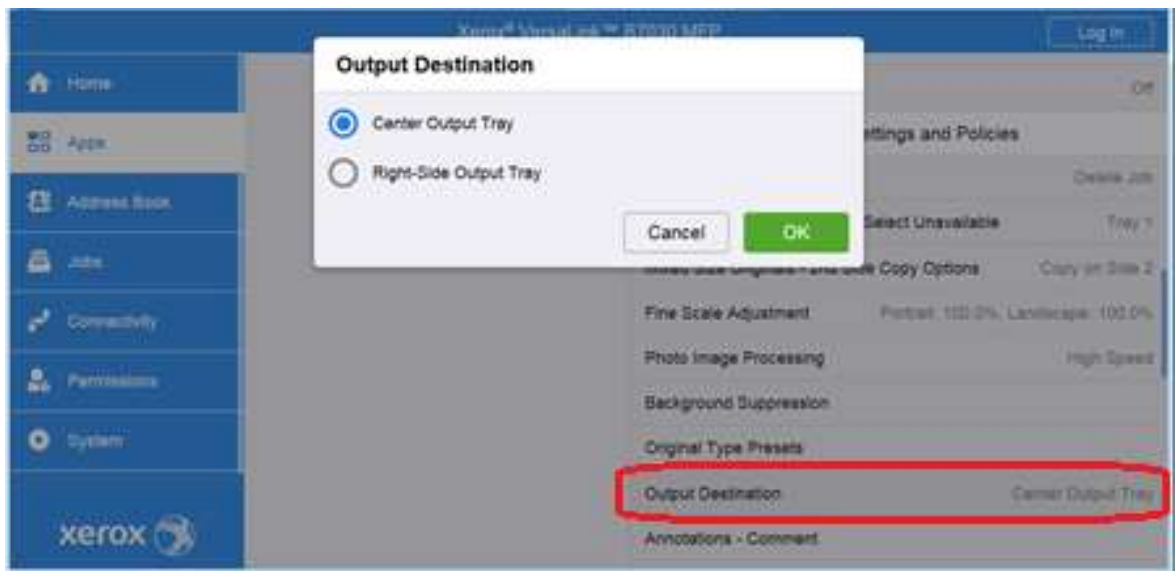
Xerox® VersaLink™ B7030 MFP

Log In

Home

Apps

Address Book

Jobs

Connectivity

Permissions

System

xerox

Output Destination

Center Output Tray

Right-Side Output Tray

Cancel

OK

Off

ettings and Policies

Delete Job

Select Unavailable

Tray 1

Mixed Size Originals - 2nd Side Copy Options

Copy on Side 2

Fine Scale Adjustment

Portrait: 100.0%, Landscape: 100.0%

Photo Image Processing

High Speed

Background Suppression

Original Type Presets

Output Destination

Center Output Tray

Annotations - Comment